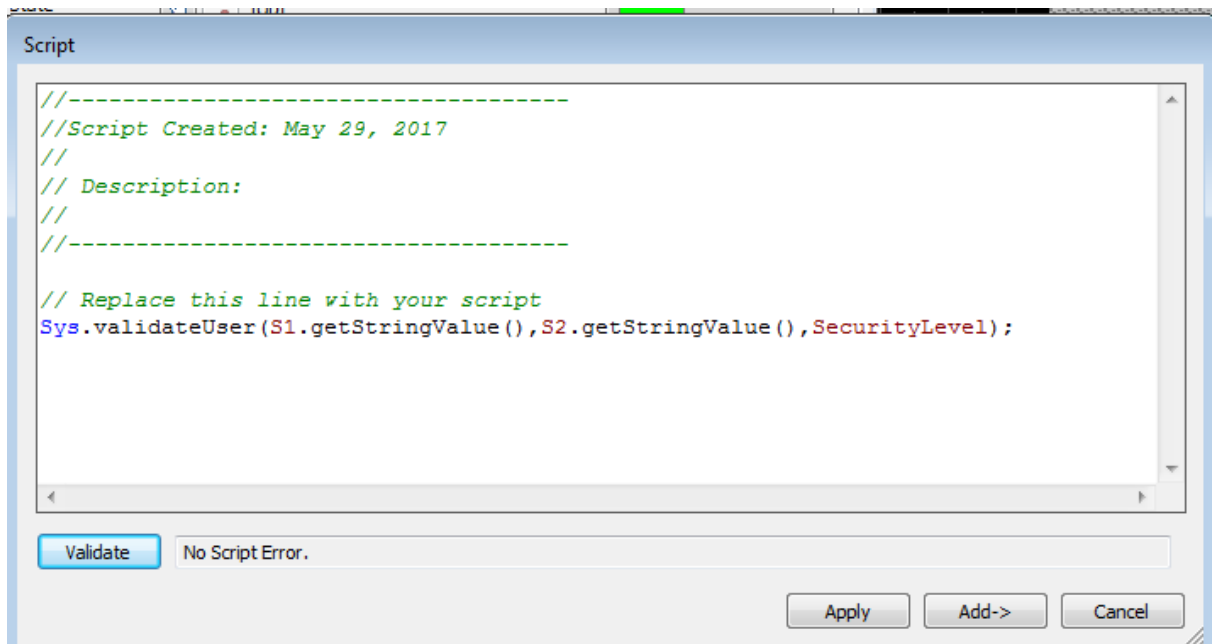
Script

//-------------------------------------
//Script Created: May 29, 2017
//
// Description:
//
//-------------------------------------

// Replace this line with your script
Sys.validateUser(S1.getStringValue(),S2.getStringValue(),SecurityLevel);

Validate No Script Error.

Apply Add-> Cancel